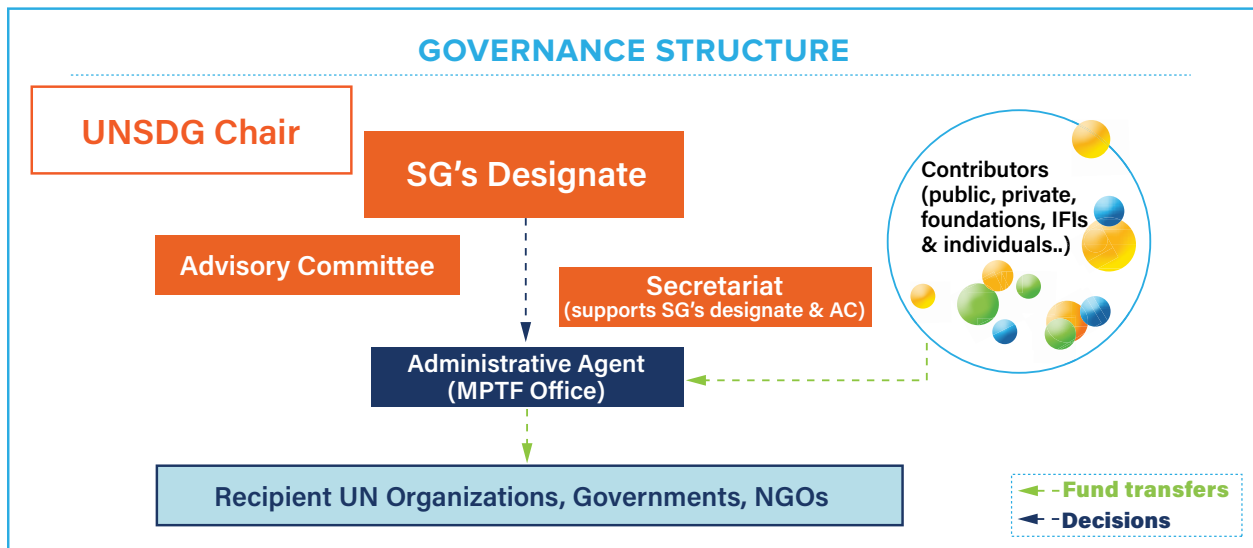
GOVERNANCE STRUCTURE

UNSDG Chair

SG's Designate

Contributors (public, private, foundations, IFIs & individuals..)

Advisory Committee

Secretariat (supports SG's designate & AC)

Administrative Agent (MPTF Office)

Recipient UN Organizations, Governments, NGOs

Fund transfers

Decisions